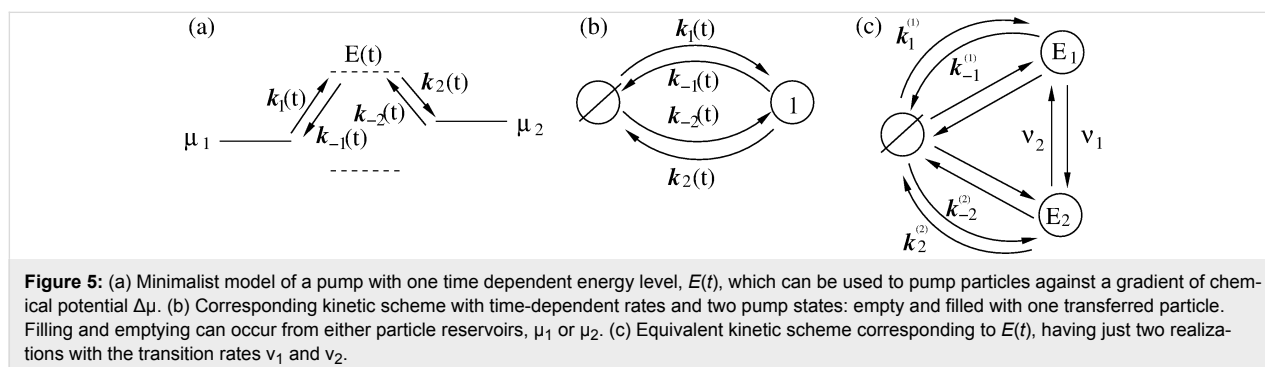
(a)

E(t)

$\boldsymbol{k}_1$(t)

$\boldsymbol{k}_2$(t)

$\boldsymbol{k}_{-2}$(t)

$\mu_1$

$\boldsymbol{k}_{-1}$(t)

$\mu_2$

(b)

$\boldsymbol{k}_1$(t)

$\boldsymbol{k}_{-1}$(t)

$\boldsymbol{k}_{-2}$(t)

1

$\boldsymbol{k}_2$(t)

(c)

$\boldsymbol{k}_1^{(1)}$

$\boldsymbol{k}_{-1}^{(1)}$

E$_1$

$\nu_2$

$\nu_1$

$\boldsymbol{k}_{-2}^{(2)}$

E$_2$

$\boldsymbol{k}_2^{(2)}$

**Figure 5:** (a) Minimalist model of a pump with one time dependent energy level, *E*(*t*), which can be used to pump particles against a gradient of chemical potential Δμ. (b) Corresponding kinetic scheme with time-dependent rates and two pump states: empty and filled with one transferred particle. Filling and emptying can occur from either particle reservoirs, $\mu_1$ or $\mu_2$. (c) Equivalent kinetic scheme corresponding to *E*(*t*), having just two realizations with the transition rates $\nu_1$ and $\nu_2$.